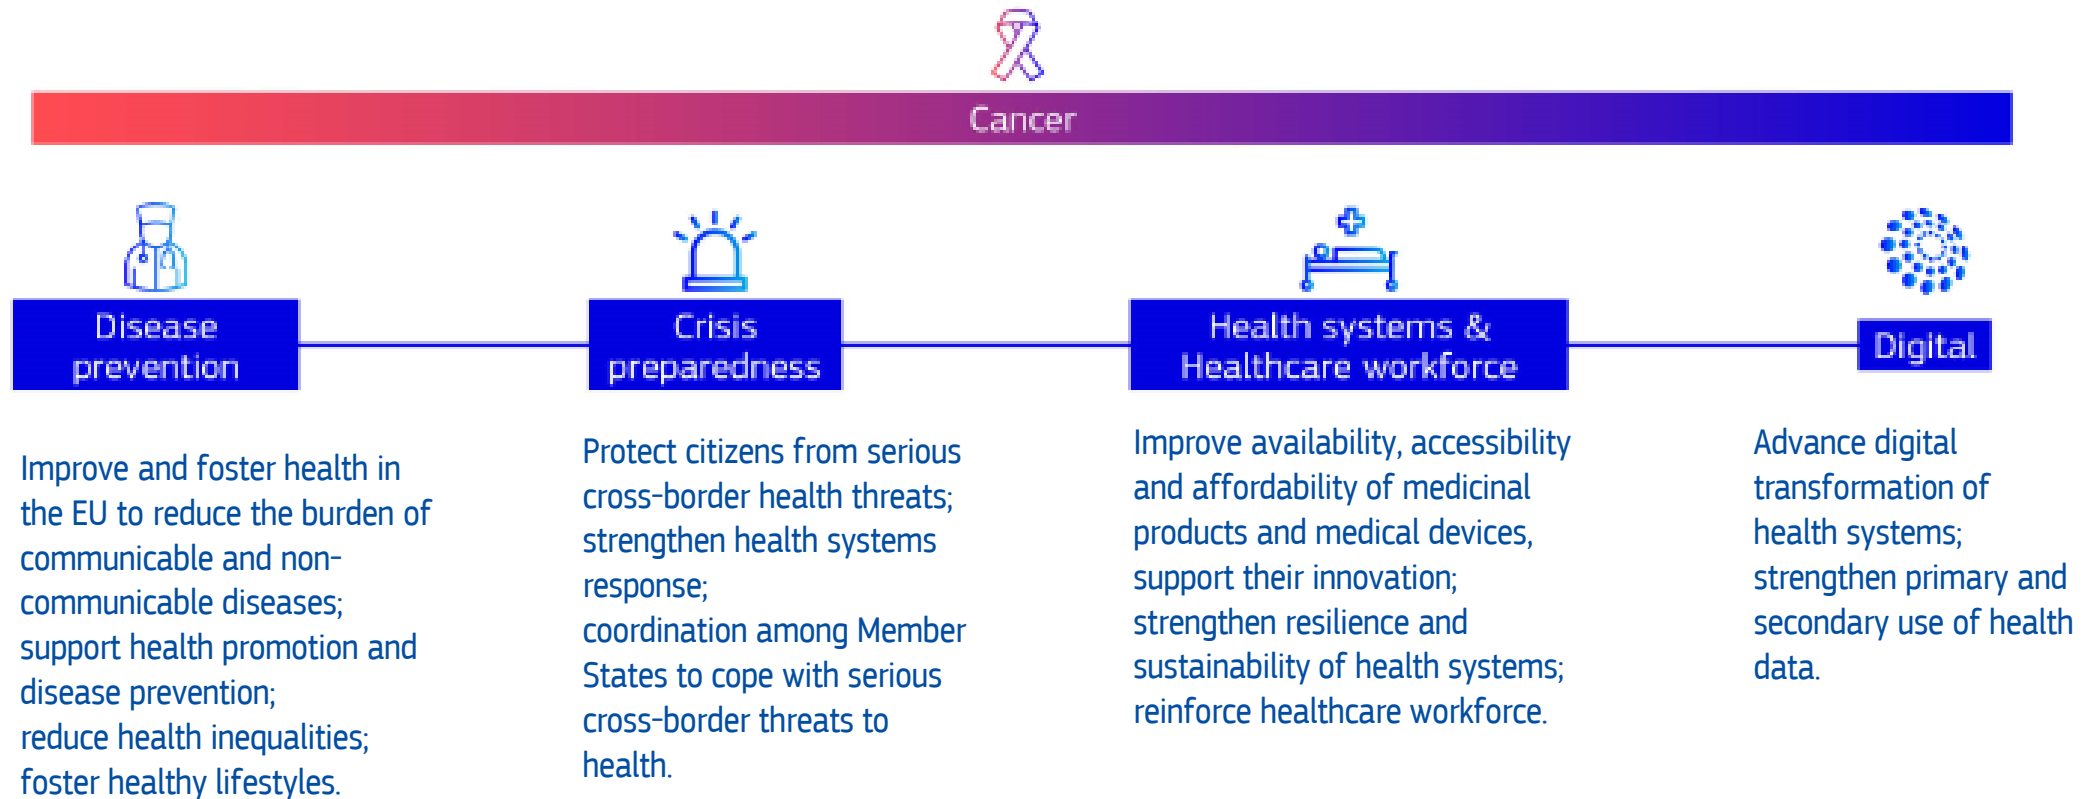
Cancer

Disease prevention

Crisis preparedness

Health systems & Healthcare workforce

Digital

Improve and foster health in the EU to reduce the burden of communicable and non-communicable diseases;
support health promotion and disease prevention;
reduce health inequalities;
foster healthy lifestyles.

Protect citizens from serious cross-border health threats;
strengthen health systems response;
coordination among Member States to cope with serious cross-border threats to health.

Improve availability, accessibility and affordability of medicinal products and medical devices, support their innovation;
strengthen resilience and sustainability of health systems;
reinforce healthcare workforce.

Advance digital transformation of health systems;
strengthen primary and secondary use of health data.